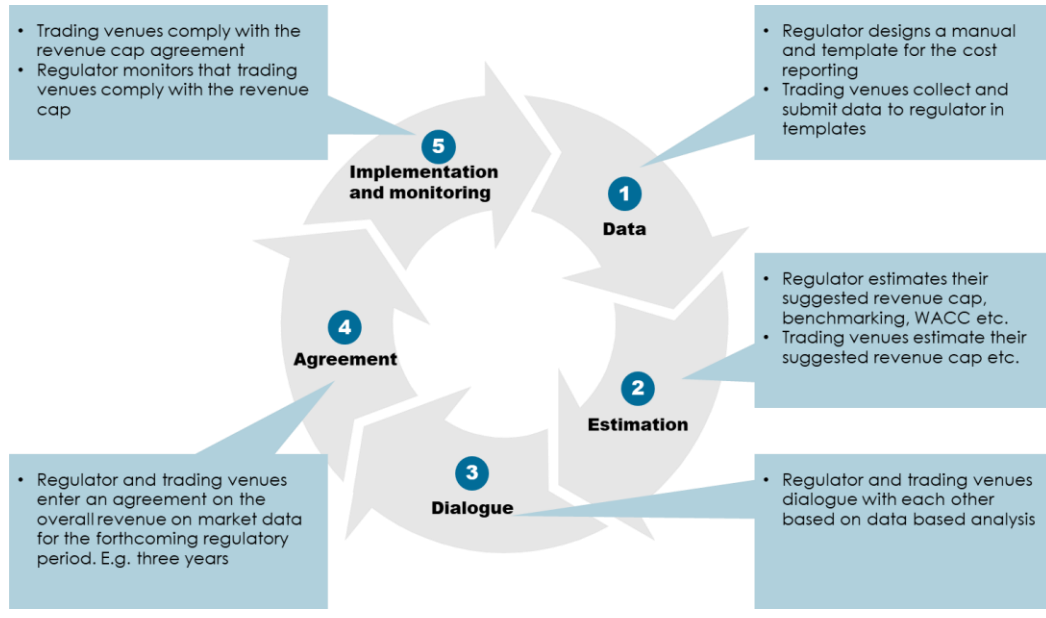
• Trading venues comply with the revenue cap agreement
• Regulator monitors that trading venues comply with the revenue cap

• Regulator designs a manual and template for the cost reporting
• Trading venues collect and submit data to regulator in templates

5
Implementation and monitoring

1
Data

• Regulator estimates their suggested revenue cap, benchmarking, WACC etc.
• Trading venues estimate their suggested revenue cap etc.

4
Agreement

2
Estimation

3
Dialogue

• Regulator and trading venues enter an agreement on the overall revenue on market data for the forthcoming regulatory period. E.g. three years

• Regulator and trading venues dialogue with each other based on data based analysis